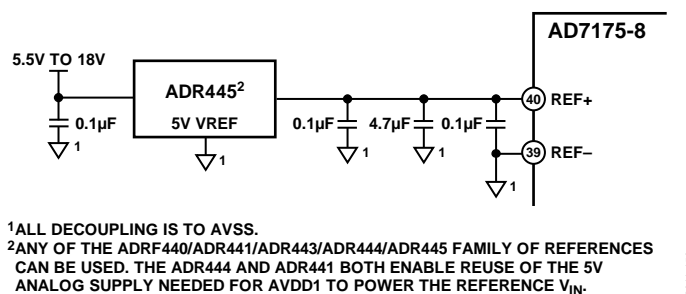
AD7175-8

5.5V TO 18V

ADR445$^2$

5V VREF

0.1µF

1

1

0.1µF

4.7µF

0.1µF

1

1

40 REF+

39 REF–

1

$^1$ALL DECOUPLING IS TO AVSS.
$^2$ANY OF THE ADRF440/ADR441/ADR443/ADR444/ADR445 FAMILY OF REFERENCES CAN BE USED. THE ADR444 AND ADR441 BOTH ENABLE REUSE OF THE 5V ANALOG SUPPLY NEEDED FOR AVDD1 TO POWER THE REFERENCE $V_{IN}$.